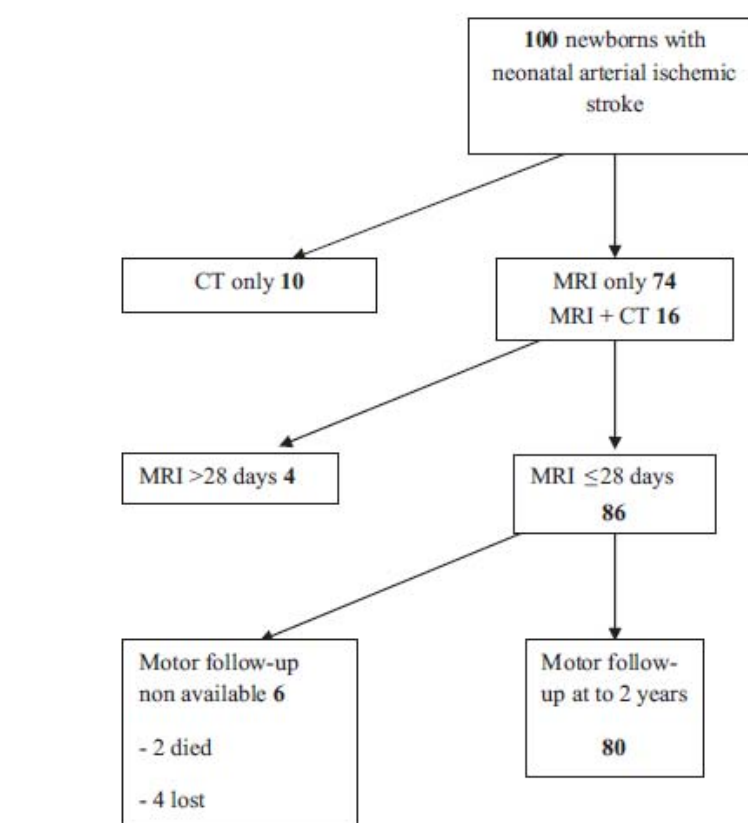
**100** newborns with neonatal arterial ischemic stroke

CT only **10**

MRI only **74**
MRI + CT **16**

MRI >28 days **4**

MRI $\leq$28 days
**86**

Motor follow-up non available **6**

- 2 died

- 4 lost

Motor follow-up at to 2 years

**80**